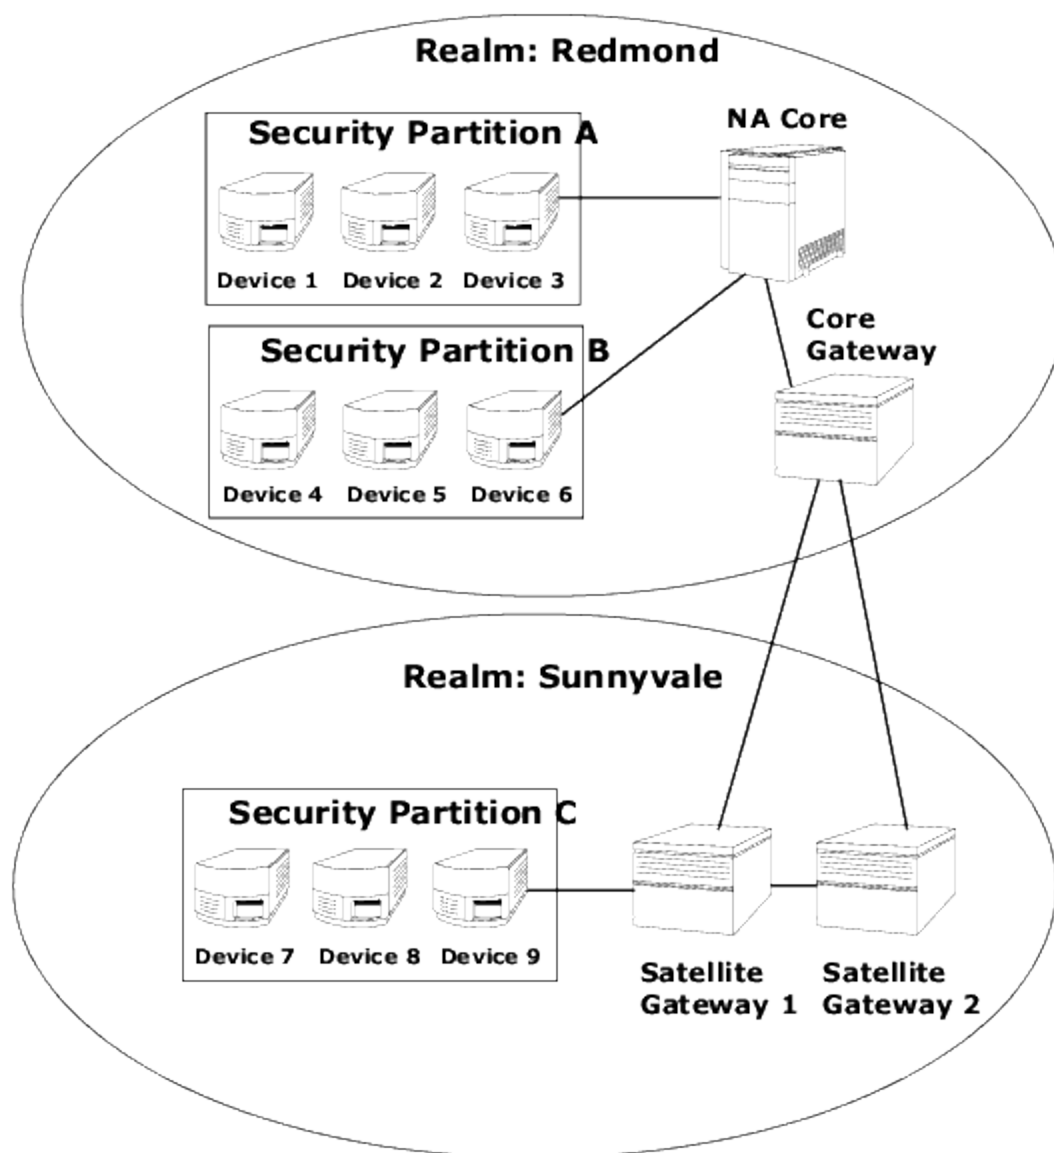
Realm: Redmond

Security Partition A

NA Core

Device 1 Device 2 Device 3

Security Partition B

Core Gateway

Device 4 Device 5 Device 6

Realm: Sunnyvale

Security Partition C

Device 7 Device 8 Device 9

Satellite Gateway 1

Satellite Gateway 2